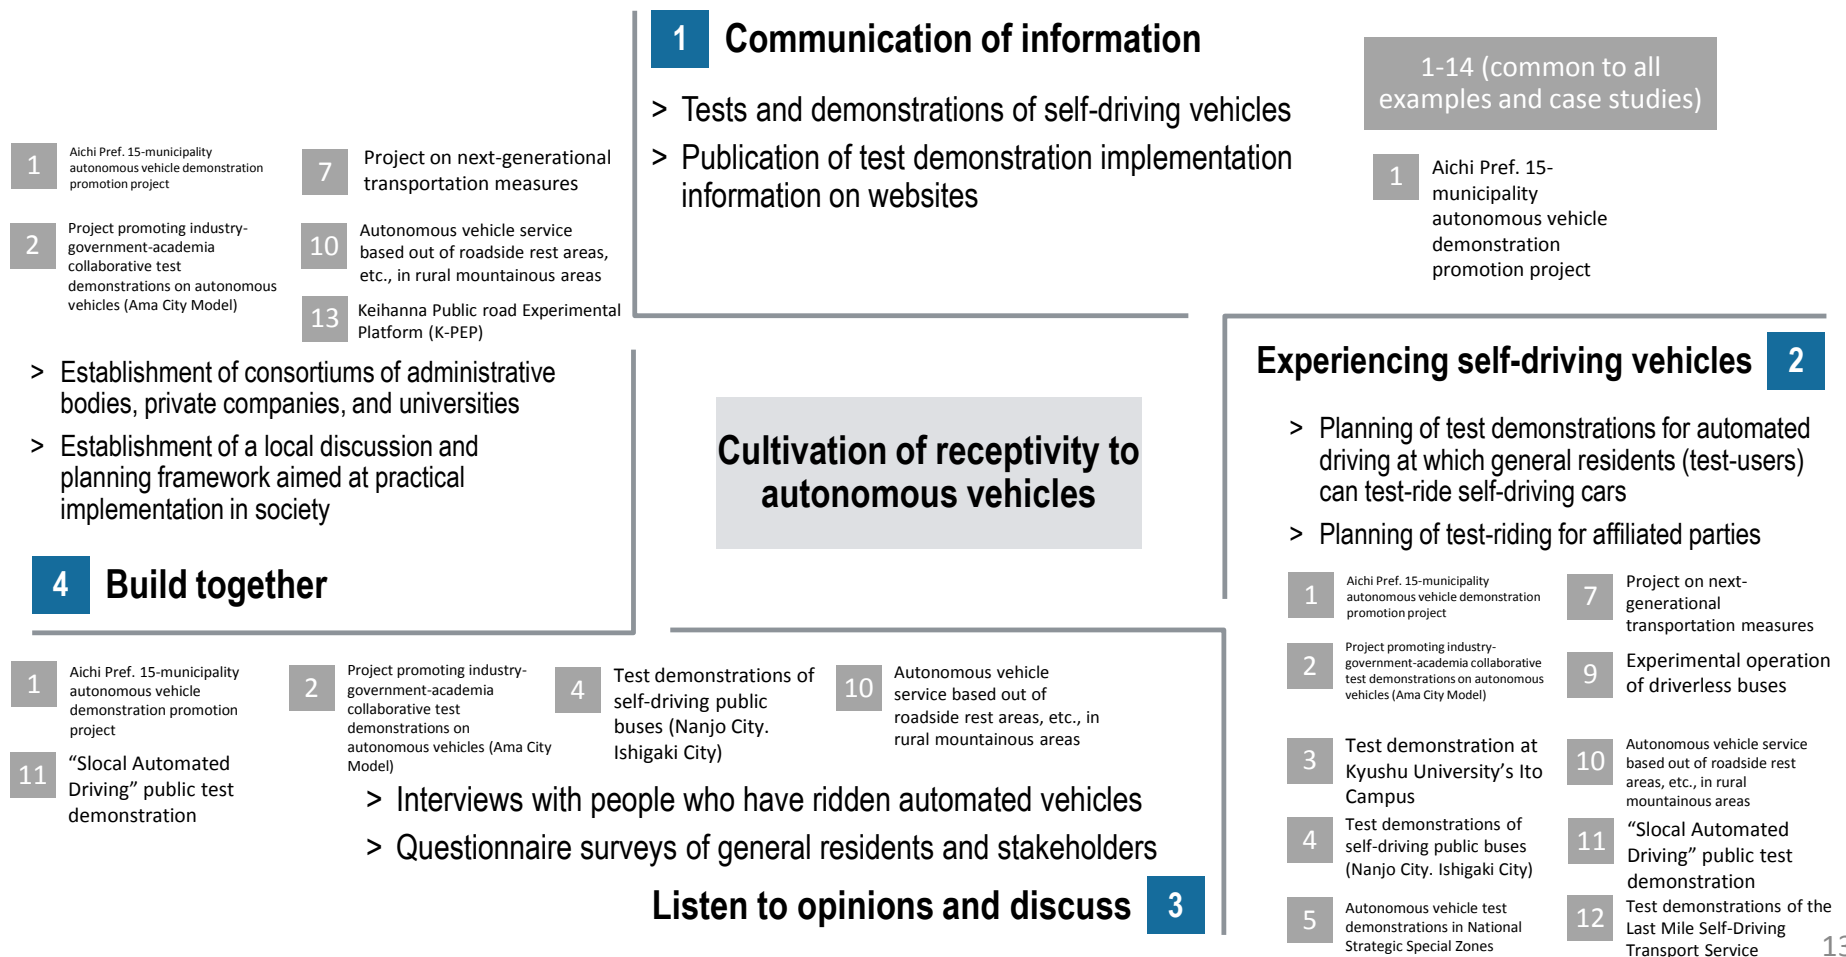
1 Aichi Pref. 15-municipality autonomous vehicle demonstration promotion project

7 Project on next-generational transportation measures

2 Project promoting industry-government-academia collaborative test demonstrations on autonomous vehicles (Ama City Model)

10 Autonomous vehicle service based out of roadside rest areas, etc., in rural mountainous areas

13 Keihanna Public road Experimental Platform (K-PEP)

> Establishment of consortiums of administrative bodies, private companies, and universities

> Establishment of a local discussion and planning framework aimed at practical implementation in society

4 Build together

1 Communication of information

> Tests and demonstrations of self-driving vehicles

> Publication of test demonstration implementation information on websites

1-14 (common to all examples and case studies)

1 Aichi Pref. 15-municipality autonomous vehicle demonstration promotion project

Cultivation of receptivity to autonomous vehicles

Experiencing self-driving vehicles 2

> Planning of test demonstrations for automated driving at which general residents (test-users) can test-ride self-driving cars

> Planning of test-riding for affiliated parties

1 Aichi Pref. 15-municipality autonomous vehicle demonstration promotion project

7 Project on next-generational transportation measures

2 Project promoting industry-government-academia collaborative test demonstrations on autonomous vehicles (Ama City Model)

9 Experimental operation of driverless buses

3 Test demonstration at Kyushu University's Ito Campus

10 Autonomous vehicle service based out of roadside rest areas, etc., in rural mountainous areas

4 Test demonstrations of self-driving public buses (Nanjo City. Ishigaki City)

11 "Slocal Automated Driving" public test demonstration

5 Autonomous vehicle test demonstrations in National Strategic Special Zones

12 Test demonstrations of the Last Mile Self-Driving Transport Service

1 Aichi Pref. 15-municipality autonomous vehicle demonstration promotion project

2 Project promoting industry-government-academia collaborative test demonstrations on autonomous vehicles (Ama City Model)

4 Test demonstrations of self-driving public buses (Nanjo City. Ishigaki City)

10 Autonomous vehicle service based out of roadside rest areas, etc., in rural mountainous areas

11 "Slocal Automated Driving" public test demonstration

> Interviews with people who have ridden automated vehicles

> Questionnaire surveys of general residents and stakeholders

Listen to opinions and discuss 3

13